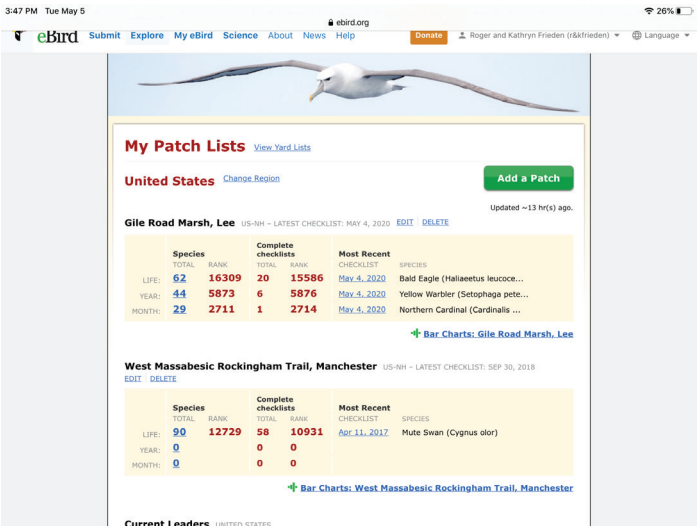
3:47 PM Tue May 5

ebird.org

26%

eBird Submit Explore My eBird Science About News Help

Donate

Roger and Kathryn Frieden (r&kfrieden)

Language

My Patch Lists View Yard Lists

United States Change Region

Add a Patch

Updated ~13 hr(s) ago.

Gile Road Marsh, Lee US-NH – LATEST CHECKLIST: MAY 4, 2020 EDIT | DELETE

| | Species TOTAL | RANK | Complete checklists TOTAL | RANK | Most Recent CHECKLIST | SPECIES |
|---|---|---|---|---|---|---|
| LIFE: | 62 | 16309 | 20 | 15586 | May 4, 2020 | Bald Eagle (Haliaeetus leucoce... |
| YEAR: | 44 | 5873 | 6 | 5876 | May 4, 2020 | Yellow Warbler (Setophaga pete... |
| MONTH: | 29 | 2711 | 1 | 2714 | May 4, 2020 | Northern Cardinal (Cardinalis ... |

Bar Charts: Gile Road Marsh, Lee

West Massabesic Rockingham Trail, Manchester US-NH – LATEST CHECKLIST: SEP 30, 2018
EDIT | DELETE

| | Species TOTAL | RANK | Complete checklists TOTAL | RANK | Most Recent CHECKLIST | SPECIES |
|---|---|---|---|---|---|---|
| LIFE: | 90 | 12729 | 58 | 10931 | Apr 11, 2017 | Mute Swan (Cygnus olor) |
| YEAR: | 0 | | 0 | 0 | | |
| MONTH: | 0 | | 0 | 0 | | |

Bar Charts: West Massabesic Rockingham Trail, Manchester

Current Leaders UNITED STATES